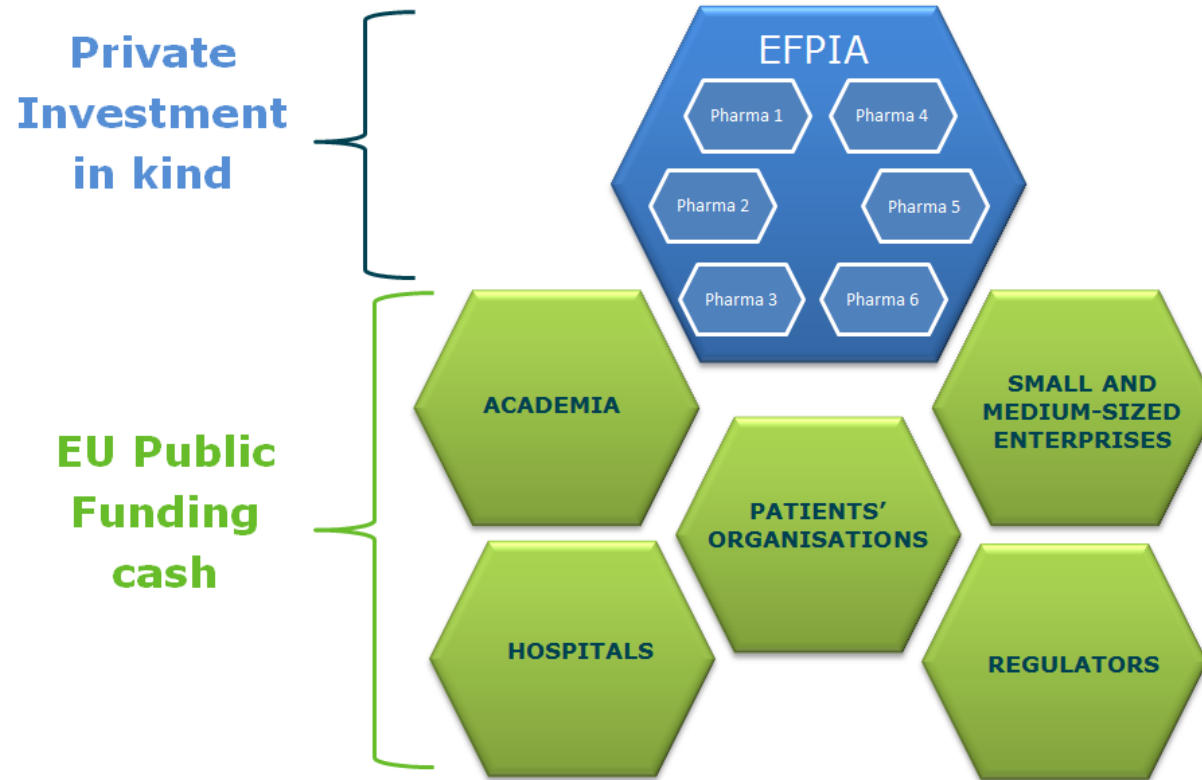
Private Investment in kind

EFPIA

Pharma 1

Pharma 4

Pharma 2

Pharma 5

Pharma 3

Pharma 6

EU Public Funding cash

ACADEMIA

SMALL AND MEDIUM-SIZED ENTERPRISES

PATIENTS' ORGANISATIONS

HOSPITALS

REGULATORS